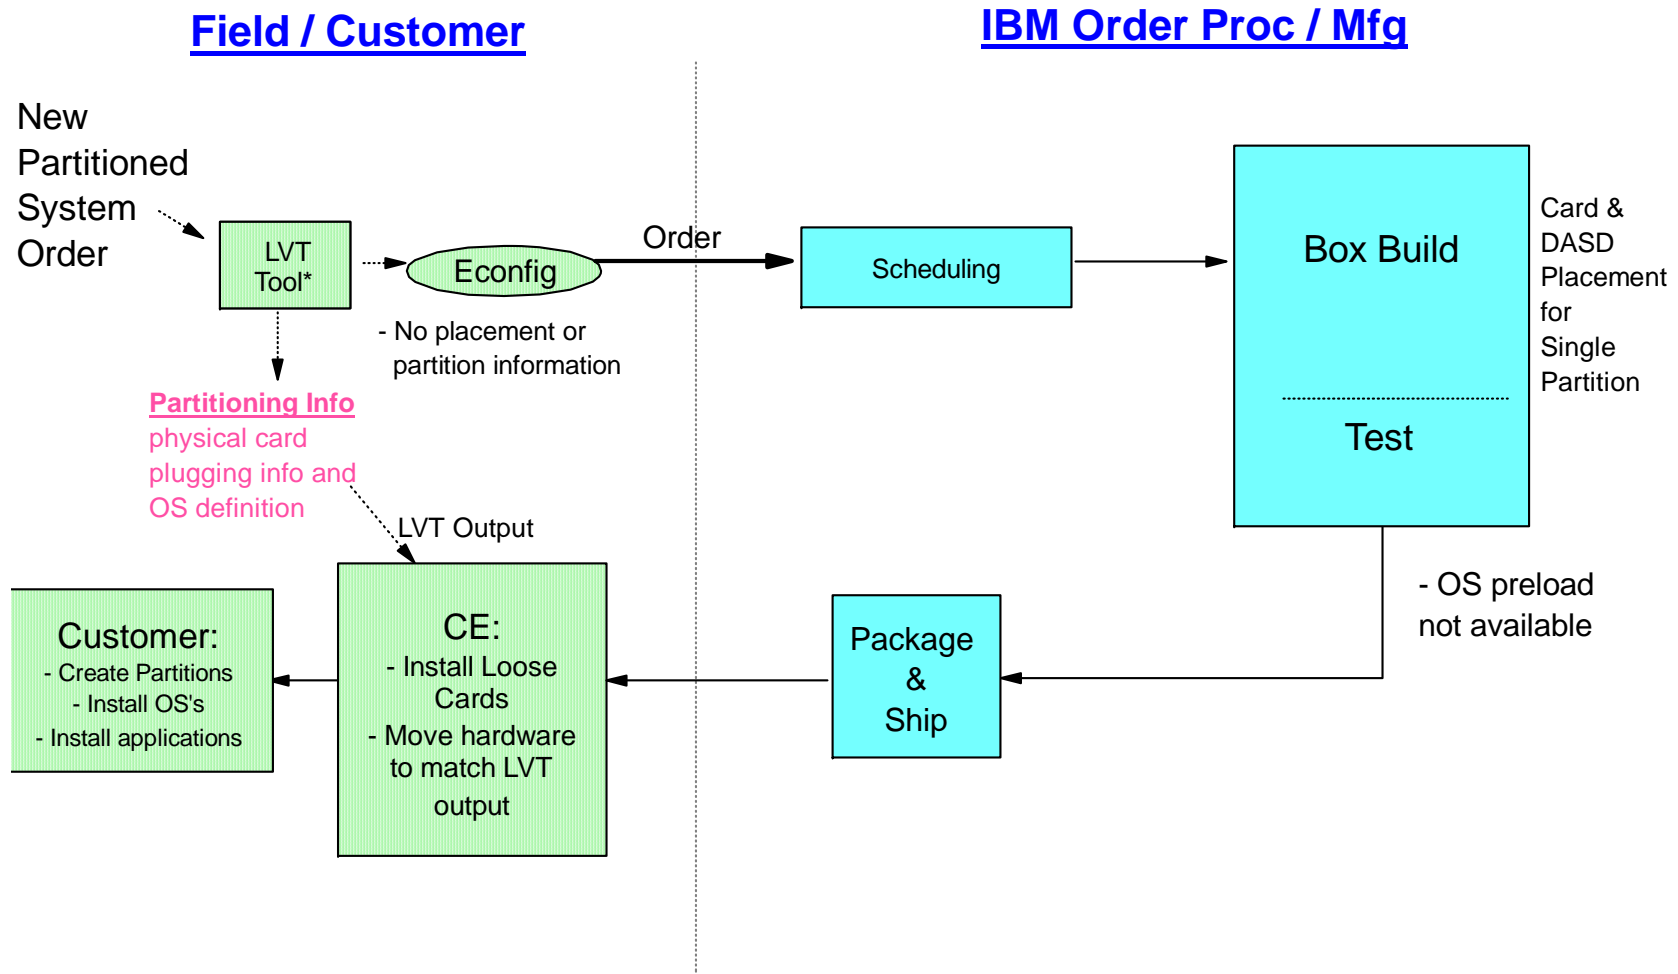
Field / Customer

IBM Order Proc / Mfg

New Partitioned System Order

LVT Tool*

Econfig

Order

Scheduling

Box Build

Test

Card & DASD Placement for Single Partition

- No placement or partition information

Partitioning Info
physical card plugging info and OS definition

LVT Output

- OS preload not available

Customer:
- Create Partitions
- Install OS's
- Install applications

CE:
- Install Loose Cards
- Move hardware to match LVT output

Package & Ship